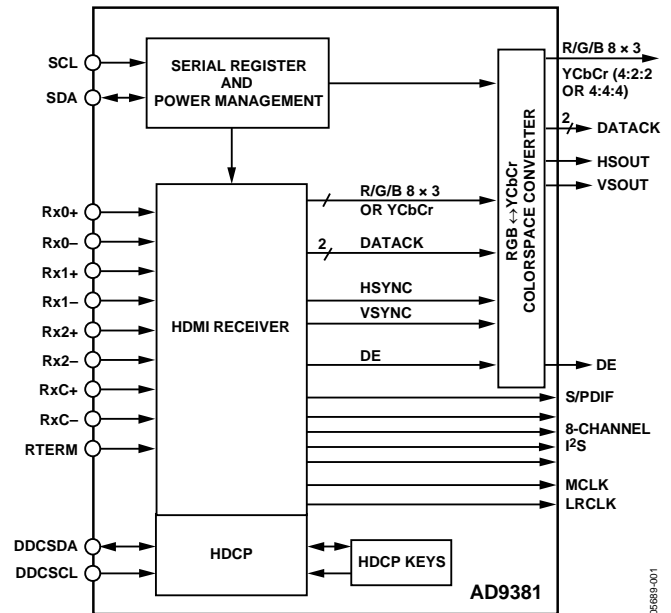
SCL
SDA
SERIAL REGISTER AND POWER MANAGEMENT
R/G/B 8 × 3
YCbCr (4:2:2 OR 4:4:4)
RGB ↔ YCbCr COLORSPACE CONVERTER
2
DATACK
HSOUT
VSOUT
Rx0+
Rx0–
Rx1+
Rx1–
Rx2+
Rx2–
RxC+
RxC–
RTERM
HDMI RECEIVER
R/G/B 8 × 3 OR YCbCr
2
DATACK
HSYNC
VSYNC
DE
DE
S/PDIF
8-CHANNEL $I^2S$
MCLK
LRCLK
DDCSDA
DDCSCL
HDCP
HDCP KEYS
AD9381
05689-001